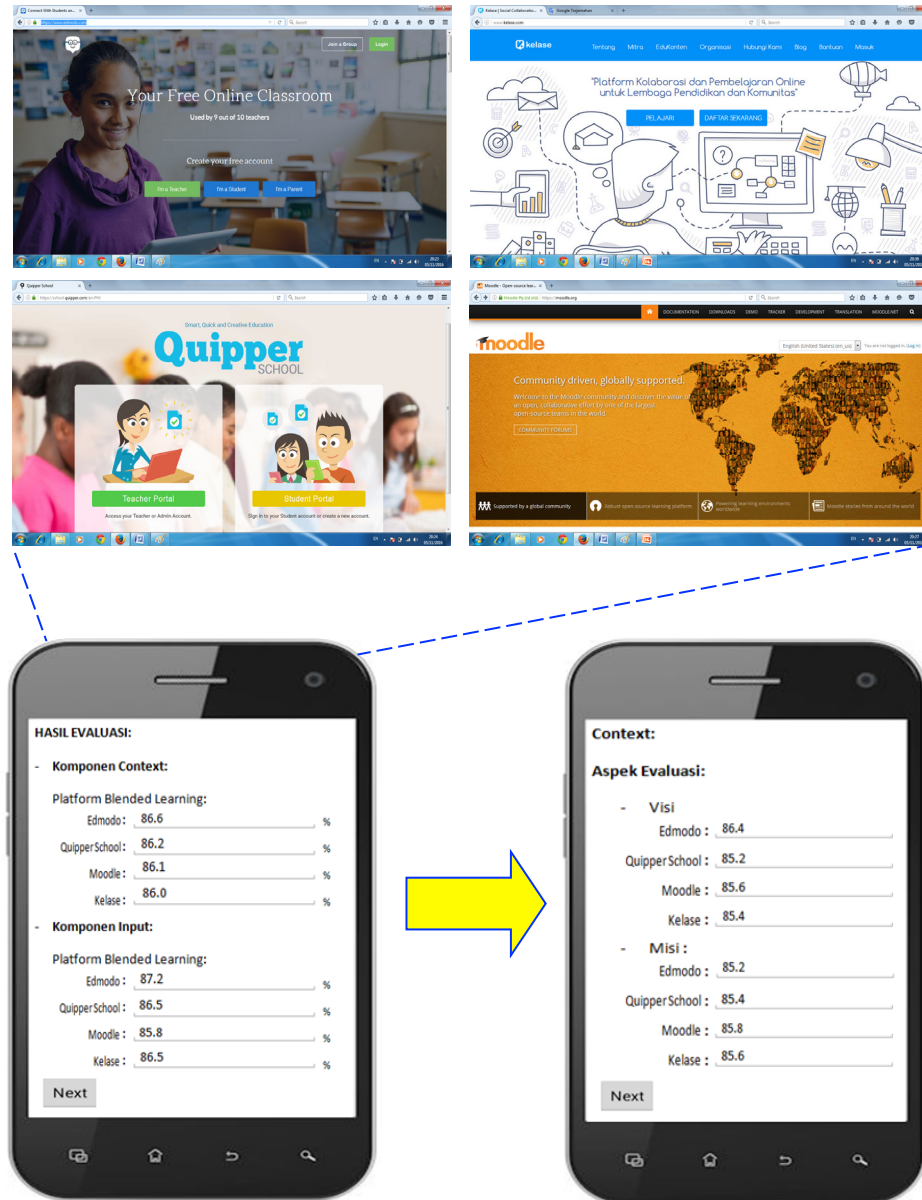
Connect With Students an...

Join a Group Login

Your Free Online Classroom

Used by 9 out of 10 teachers

Create your free account

I'm a Teacher I'm a Student I'm a Parent

Kelase | Social Collaboratio... Google Terjemahan

kelase Tentang Mitra EduKonten Organisasi Hubungi Kami Blog Bantuan Masuk

"Platform Kolaborasi dan Pembelajaran Online untuk Lembaga Pendidikan dan Komunitas"

PELAJARI DAFTAR SEKARANG

Quipper School

Smart, Quick and Creative Education

Quipper SCHOOL

Teacher Portal

Access your Teacher or Admin Account.

Student Portal

Sign in to your Student account or create a new account.

Moodle - Open-source lea...

DOCUMENTATION DOWNLOADS DEMO TRACKER DEVELOPMENT TRANSLATION MOODLE.NET

moodle

English (United States) (en_us) You are not logged in. (Log in)

Community driven, globally supported.

Welcome to the Moodle community and discover the value of an open, collaborative effort by one of the largest open-source teams in the world.

COMMUNITY FORUMS

Supported by a global community Robust open source learning platform Powering learning environments worldwide Moodle stories from around the world

HASIL EVALUASI:

- Komponen Context:

Platform Blended Learning:

Edmodo : 86.6 %

Quipper School : 86.2 %

Moodle : 86.1 %

Kelase : 86.0 %

- Komponen Input:

Platform Blended Learning:

Edmodo : 87.2 %

Quipper School : 86.5 %

Moodle : 85.8 %

Kelase : 86.5 %

Next

Context:

Aspek Evaluasi:

- Visi

Edmodo : 86.4

Quipper School : 85.2

Moodle : 85.6

Kelase : 85.4

- Misi :

Edmodo : 85.2

Quipper School : 85.4

Moodle : 85.8

Kelase : 85.6

Next